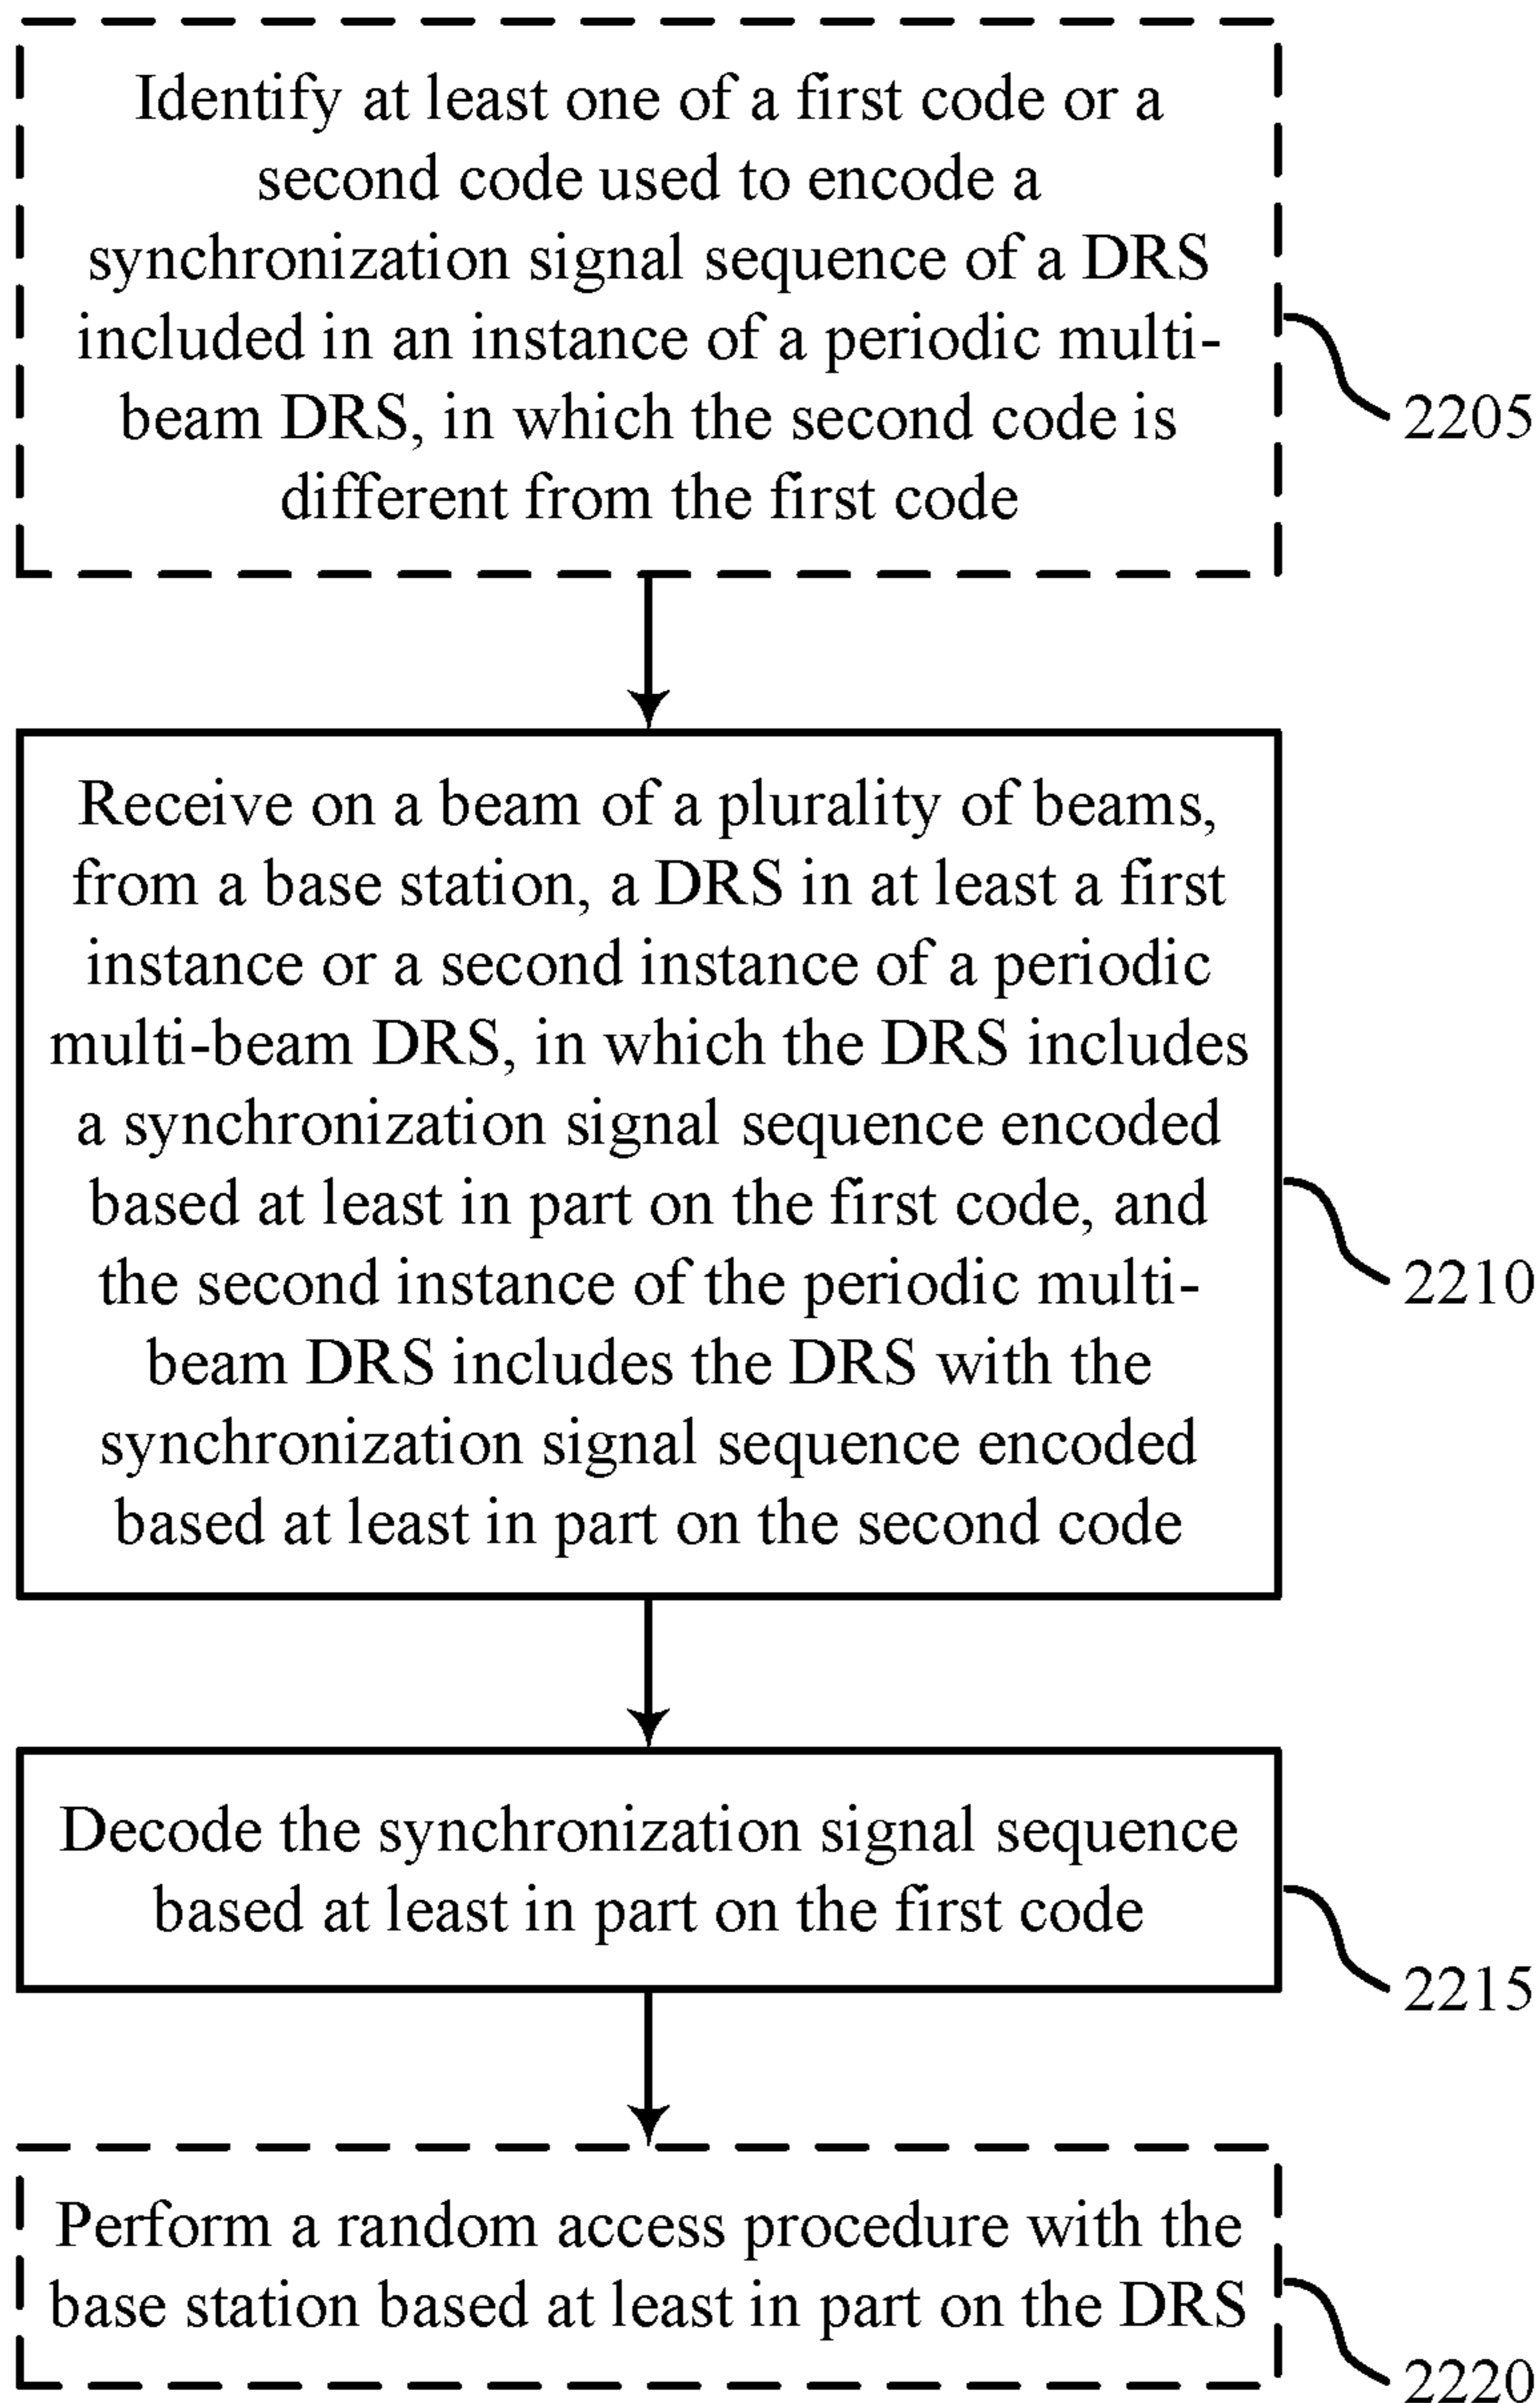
Identify at least one of a first code or a second code used to encode a synchronization signal sequence of a DRS included in an instance of a periodic multi-beam DRS, in which the second code is different from the first code

2205

Receive on a beam of a plurality of beams, from a base station, a DRS in at least a first instance or a second instance of a periodic multi-beam DRS, in which the DRS includes a synchronization signal sequence encoded based at least in part on the first code, and the second instance of the periodic multi-beam DRS includes the DRS with the synchronization signal sequence encoded based at least in part on the second code

2210

Decode the synchronization signal sequence based at least in part on the first code

2215

Perform a random access procedure with the base station based at least in part on the DRS

2220